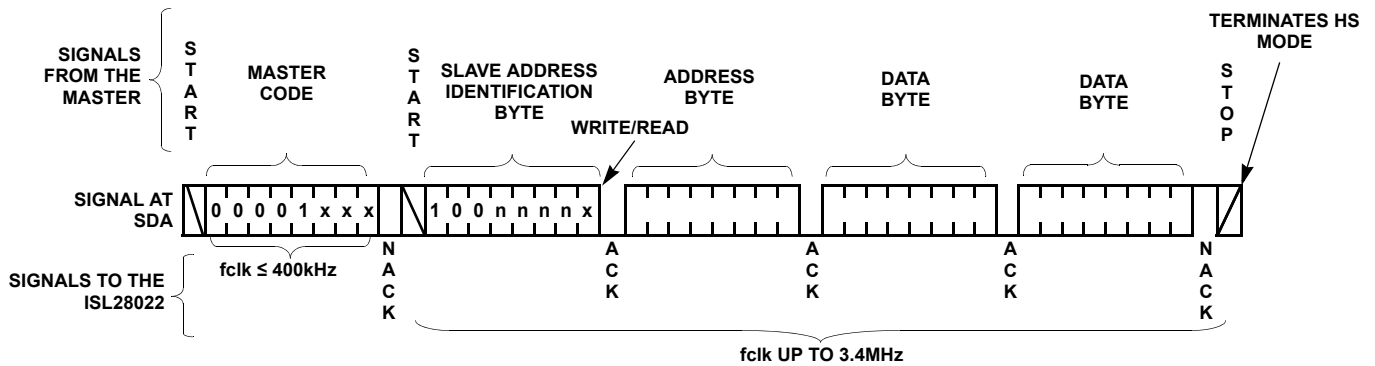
SIGNALS FROM THE MASTER

S T A R T

MASTER CODE

S T A R T

SLAVE ADDRESS IDENTIFICATION BYTE

ADDRESS BYTE

DATA BYTE

DATA BYTE

S T O P

TERMINATES HS MODE

WRITE/READ

SIGNAL AT SDA

0 0 0 0 1 x x x

1 0 0 n n n n x

SIGNALS TO THE ISL28022

fclk ≤ 400kHz

N A C K

A C K

A C K

A C K

N A C K

fclk UP TO 3.4MHz